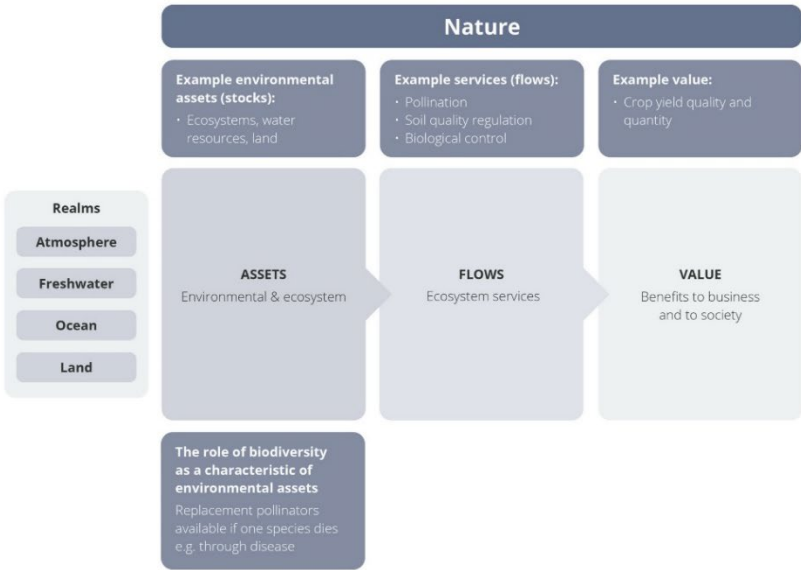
Nature

Example environmental assets (stocks):
• Ecosystems, water resources, land

Example services (flows):
• Pollination
• Soil quality regulation
• Biological control

Example value:
• Crop yield quality and quantity

Realms
Atmosphere
Freshwater
Ocean
Land

ASSETS
Environmental & ecosystem

FLOWS
Ecosystem services

VALUE
Benefits to business and to society

The role of biodiversity as a characteristic of environmental assets
Replacement pollinators available if one species dies e.g. through disease